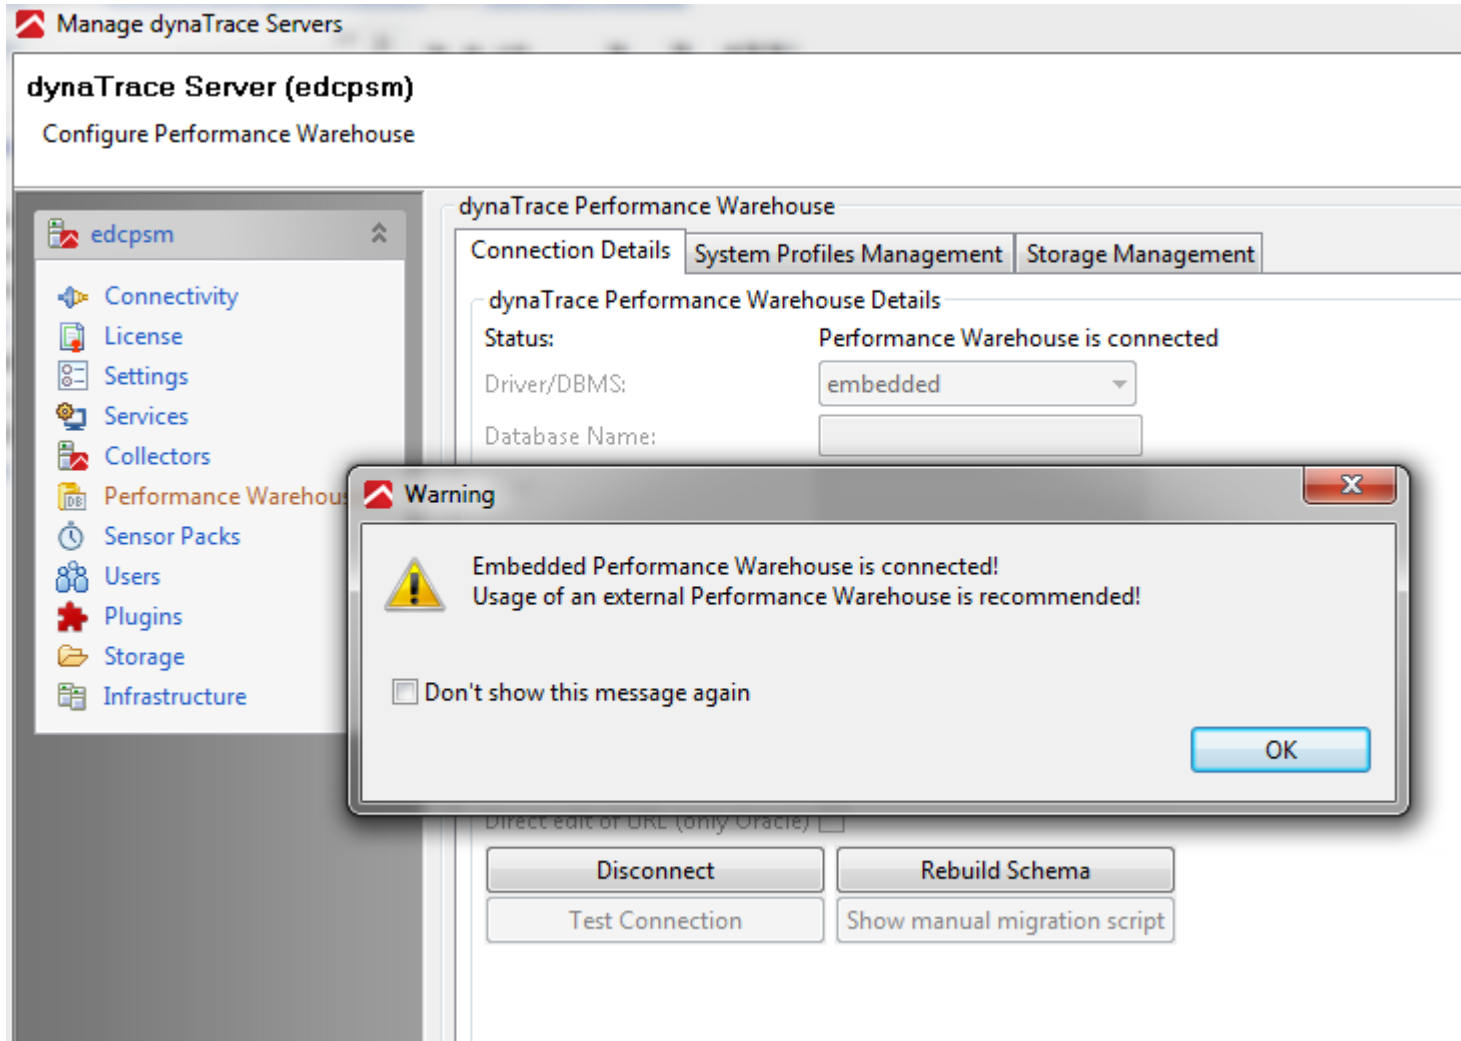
Manage dynaTrace Servers

dynaTrace Server (edcpsm)

Configure Performance Warehouse

edcpsm

Connectivity
License
Settings
Services
Collectors
Performance Warehou
Sensor Packs
Users
Plugins
Storage
Infrastructure

dynaTrace Performance Warehouse

Connection Details | System Profiles Management | Storage Management

dynaTrace Performance Warehouse Details

Status: Performance Warehouse is connected

Driver/DBMS: embedded

Database Name:

Warning

Embedded Performance Warehouse is connected!
Usage of an external Performance Warehouse is recommended!

Don't show this message again

OK

Direct edit of URL (only Oracle)

Disconnect
Rebuild Schema
Test Connection
Show manual migration script